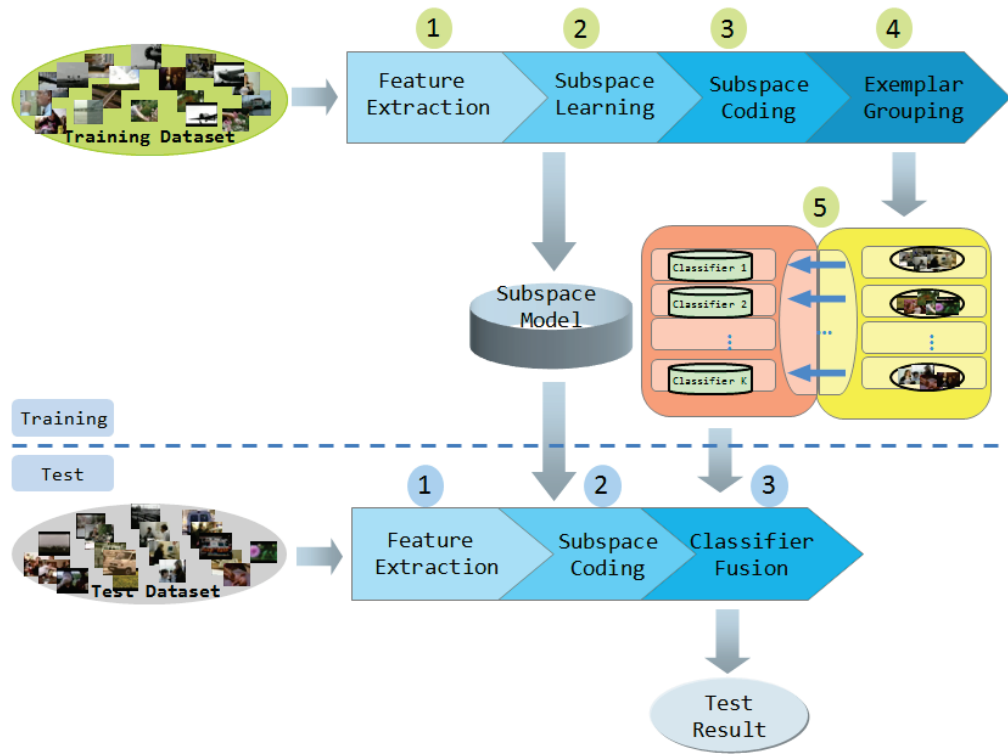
Training Dataset

1 Feature Extraction
2 Subspace Learning
3 Subspace Coding
4 Exemplar Grouping

Subspace Model

5

Classifier 1
Classifier 2
⋮
Classifier K

...

⋮

Training

Test

Test Dataset

1 Feature Extraction
2 Subspace Coding
3 Classifier Fusion

Test Result